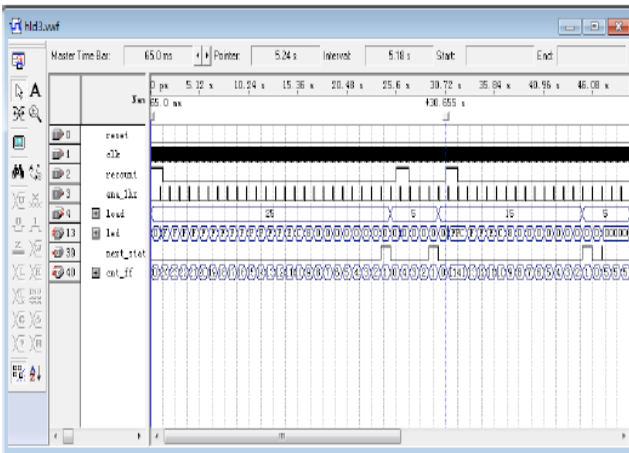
hld3.vwf

Master Time Bar: 65.0 ms
Pointer: 5.24 s
Interval: 5.18 s
Start:
End:

0 ps 5.12 s 10.24 s 15.36 s 20.48 s 25.6 s 30.72 s 35.84 s 40.96 s 46.08 s
Name 65.0 ms
430.655 s

0 reset
1 clk
2 recount
3 one_1hz
4 load 25 5 15 5
13 led
30 next_stat
40 cnt_ff